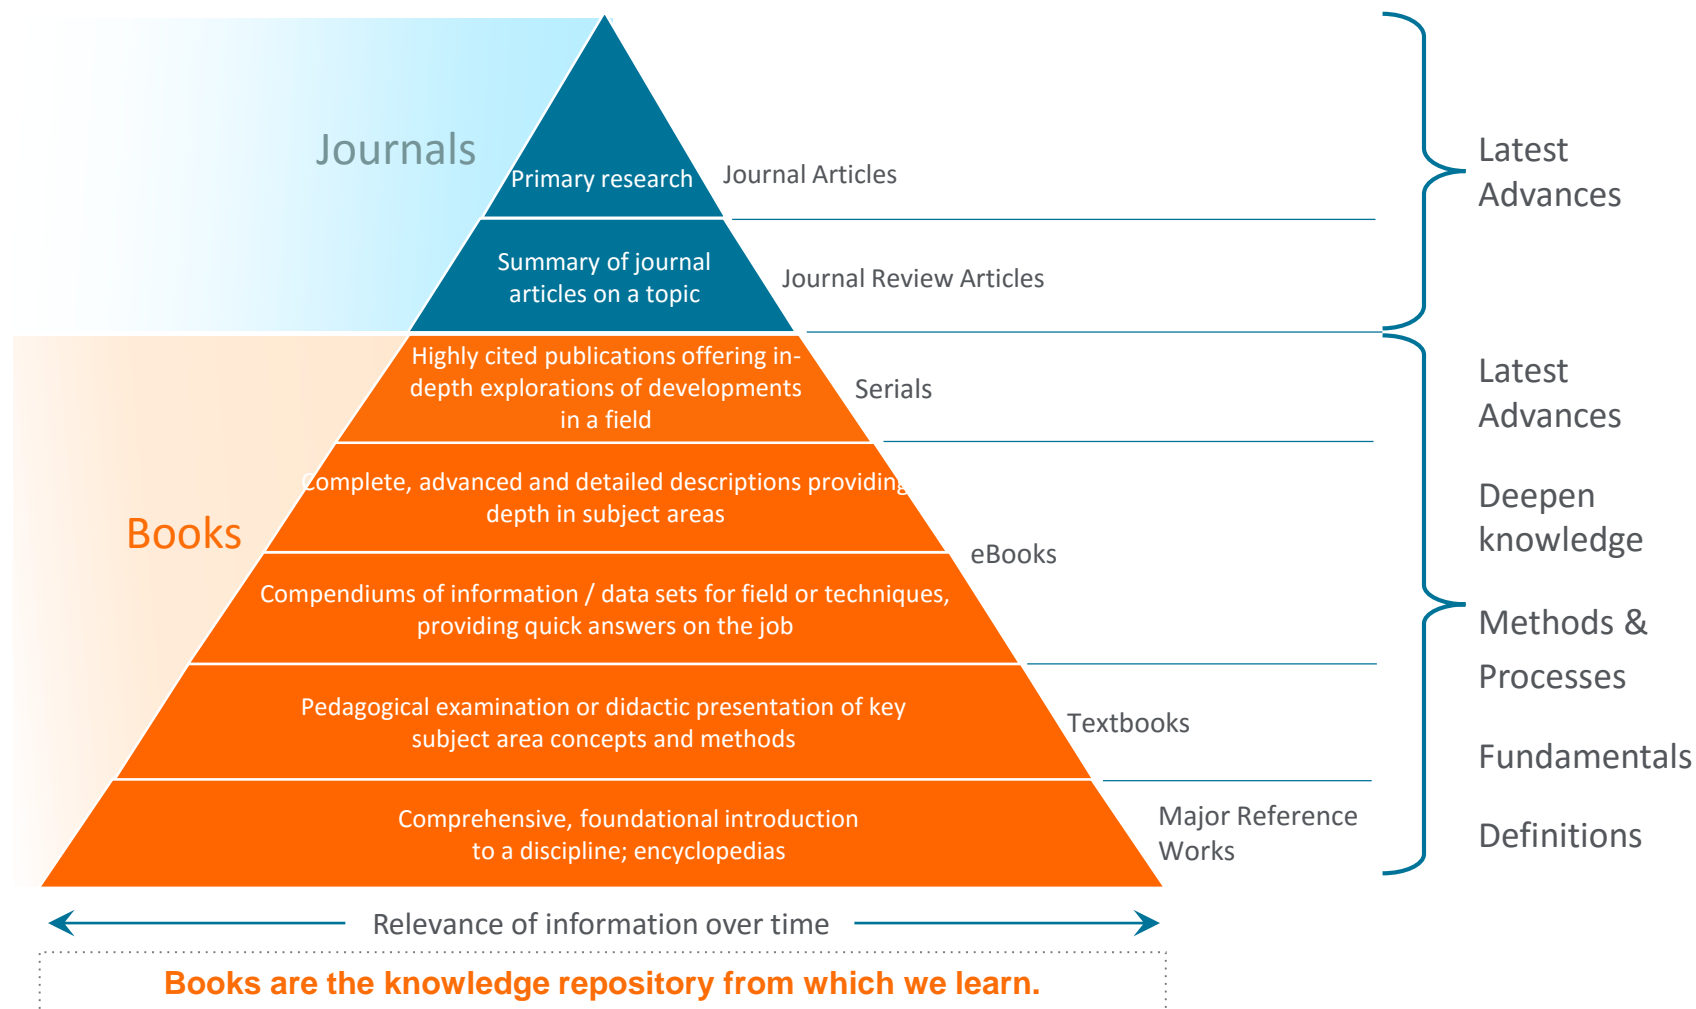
Journals

Primary research

Journal Articles

Summary of journal articles on a topic

Journal Review Articles

Latest Advances

Books

Highly cited publications offering in-depth explorations of developments in a field

Serials

Complete, advanced and detailed descriptions providing depth in subject areas

eBooks

Compendiums of information / data sets for field or techniques, providing quick answers on the job

Pedagogical examination or didactic presentation of key subject area concepts and methods

Textbooks

Comprehensive, foundational introduction to a discipline; encyclopedias

Major Reference Works

Latest Advances

Deepen knowledge

Methods & Processes

Fundamentals

Definitions

Relevance of information over time

Books are the knowledge repository from which we learn.